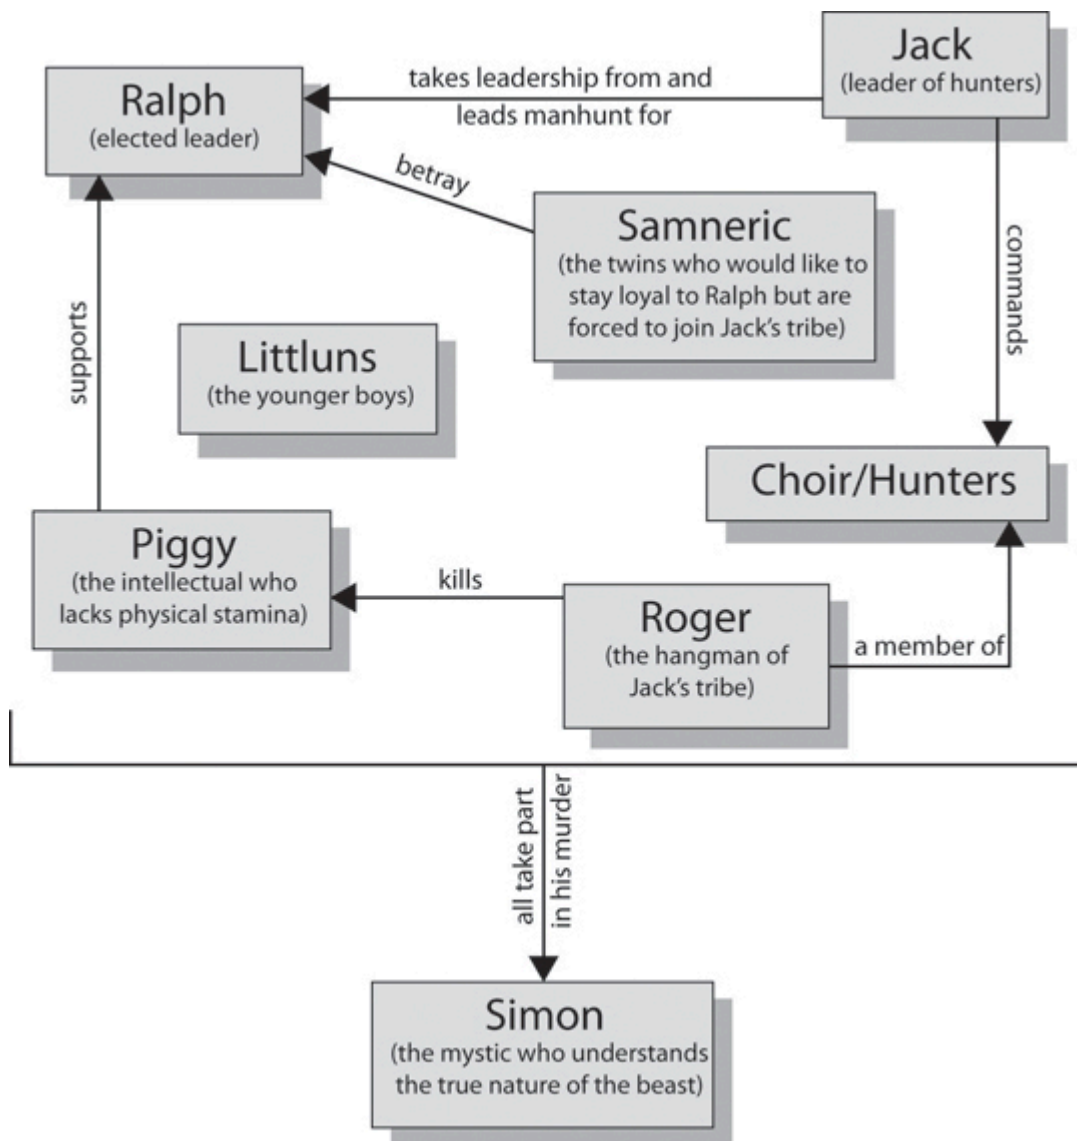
Jack
(leader of hunters)

takes leadership from and leads manhunt for

Ralph
(elected leader)

betray

Samneric
(the twins who would like to stay loyal to Ralph but are forced to join Jack's tribe)

commands

supports

Littluns
(the younger boys)

Choir/Hunters

Piggy
(the intellectual who lacks physical stamina)

kills

Roger
(the hangman of Jack's tribe)

a member of

all take part in his murder

Simon
(the mystic who understands the true nature of the beast)